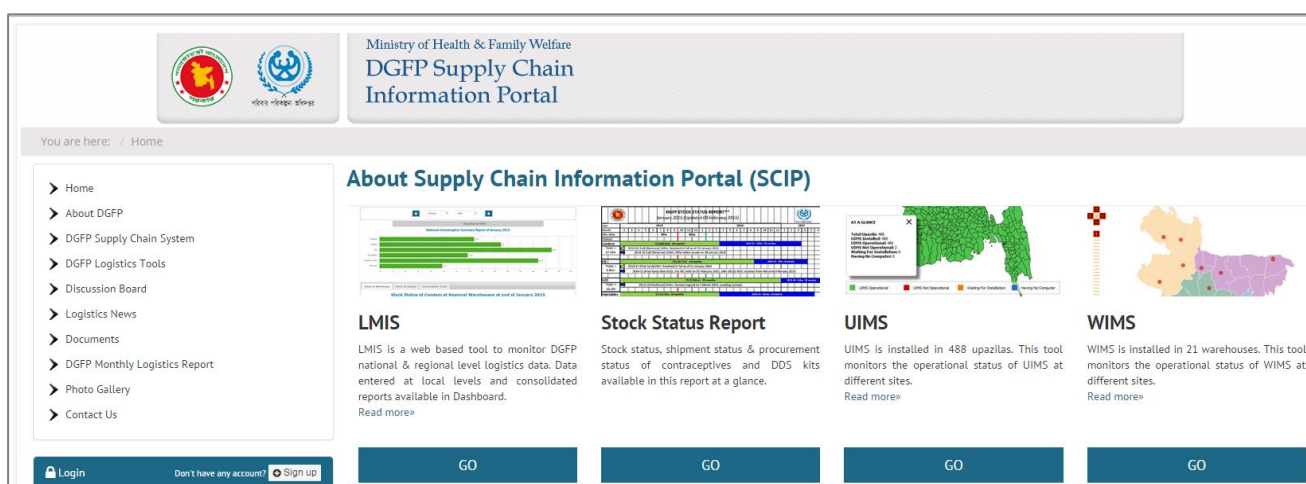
Ministry of Health & Family Welfare
DGFP Supply Chain Information Portal

You are here: / Home

Home
About DGFP
DGFP Supply Chain System
DGFP Logistics Tools
Discussion Board
Logistics News
Documents
DGFP Monthly Logistics Report
Photo Gallery
Contact Us

Login
Don't have any account? Sign up

About Supply Chain Information Portal (SCIP)

LMIS
LMIS is a web based tool to monitor DGFP national & regional level logistics data. Data entered at local levels and consolidated reports available in Dashboard.
Read more»
GO

Stock Status Report
Stock status, shipment status & procurement status of contraceptives and DDS kits available in this report at a glance.
GO

UIMS
UIMS is installed in 488 upazilas. This tool monitors the operational status of UIMS at different sites.
Read more»
GO

WIMS
WIMS is installed in 21 warehouses. This tool monitors the operational status of WIMS at different sites.
Read more»
GO